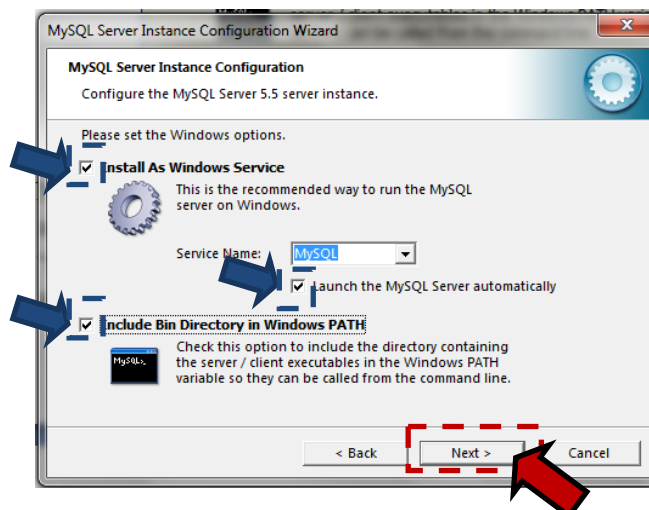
MySQL Server Instance Configuration Wizard

MySQL Server Instance Configuration

Configure the MySQL Server 5.5 server instance.

Please set the Windows options.

Install As Windows Service

This is the recommended way to run the MySQL server on Windows.

Service Name: MySQL

Launch the MySQL Server automatically

Include Bin Directory in Windows PATH

MySQL>_

Check this option to include the directory containing the server / client executables in the Windows PATH variable so they can be called from the command line.

< Back

Next >

Cancel